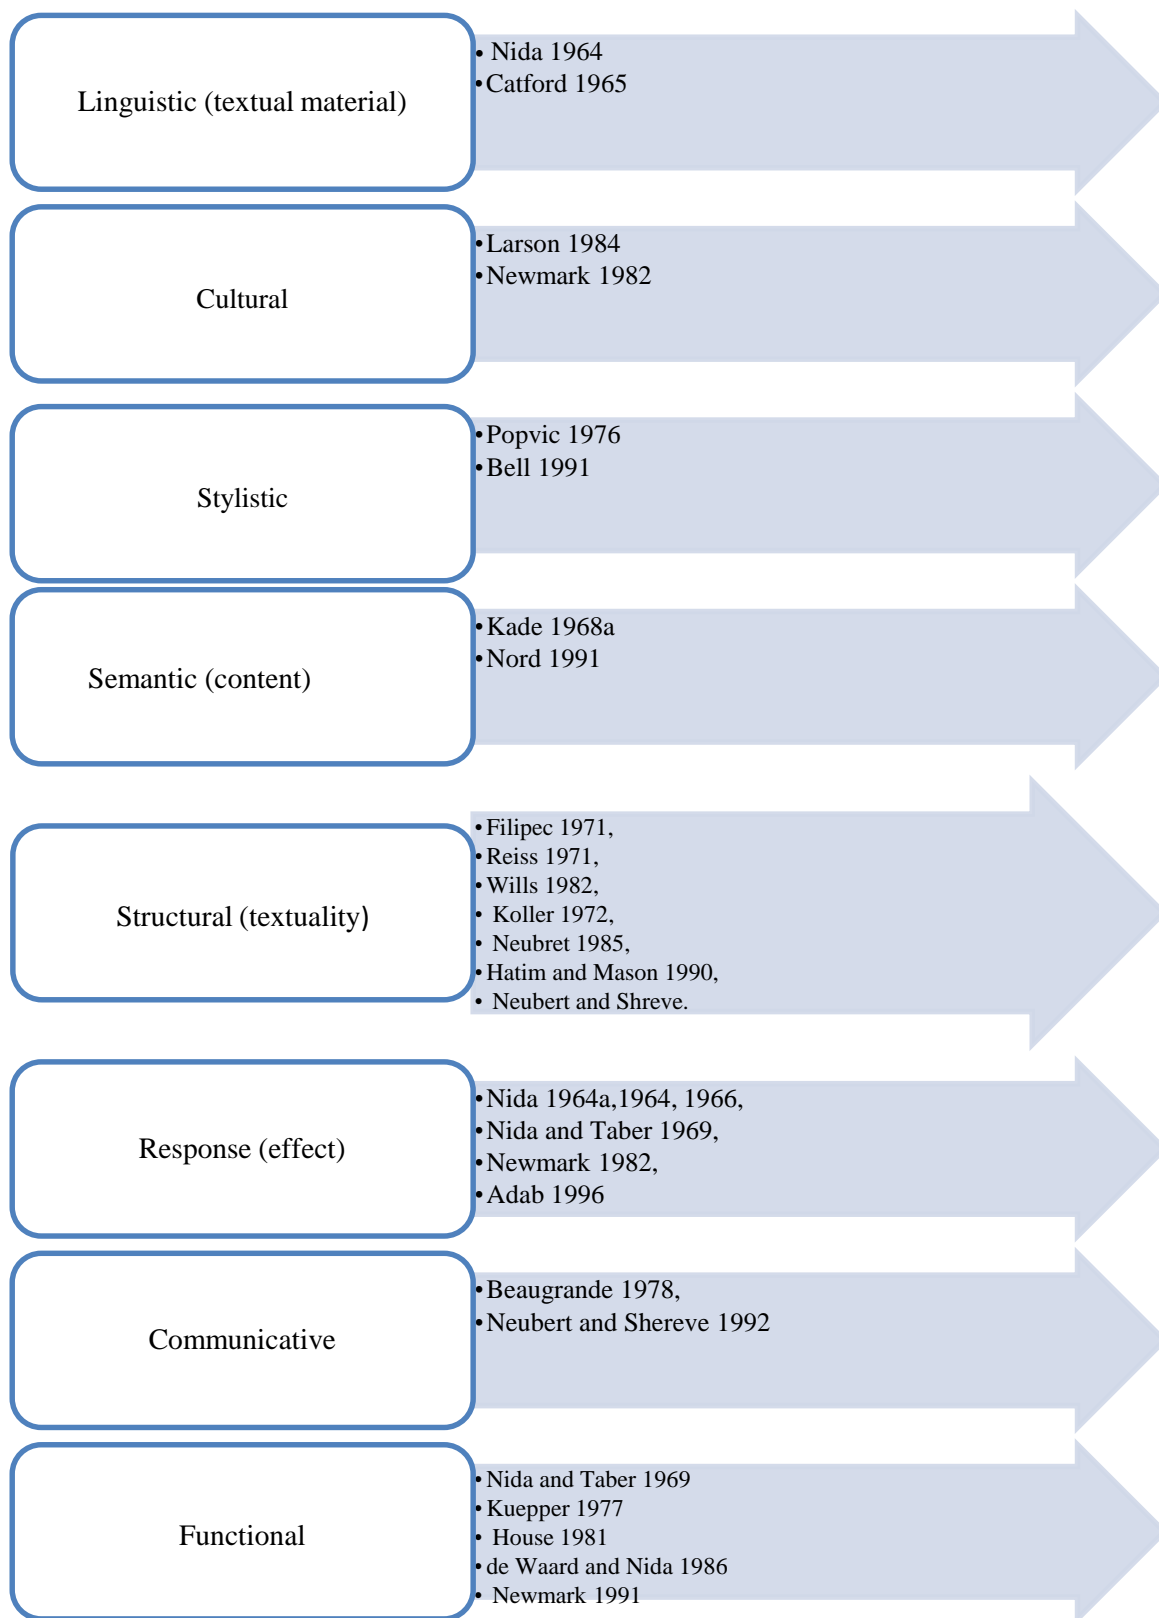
Linguistic (textual material)

- Nida 1964
- Catford 1965

Cultural

- Larson 1984
- Newmark 1982

Stylistic

- Popvic 1976
- Bell 1991

Semantic (content)

- Kade 1968a
- Nord 1991

Structural (textuality)

- Filipec 1971,
- Reiss 1971,
- Wills 1982,
- Koller 1972,
- Neubret 1985,
- Hatim and Mason 1990,
- Neubert and Shreve.

Response (effect)

- Nida 1964a,1964, 1966,
- Nida and Taber 1969,
- Newmark 1982,
- Adab 1996

Communicative

- Beaugrande 1978,
- Neubert and Shereve 1992

Functional

- Nida and Taber 1969
- Kuepper 1977
- House 1981
- de Waard and Nida 1986
- Newmark 1991